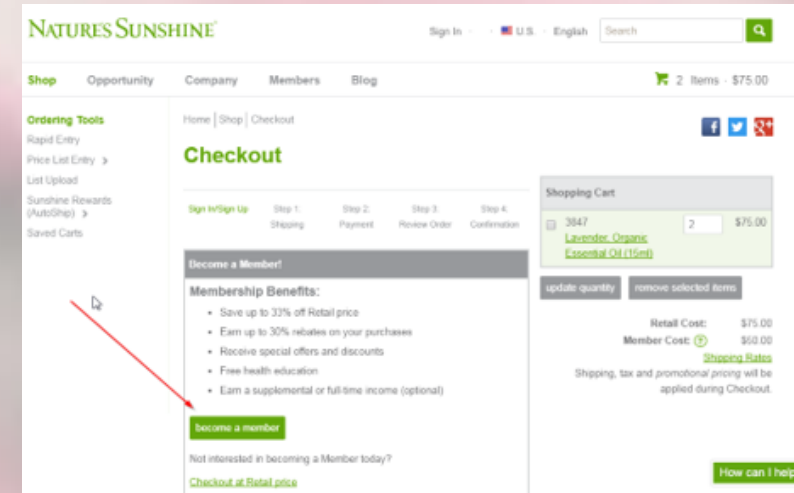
NATURES SUNSHINE

Sign In U.S. English Search

Shop Opportunity Company Members Blog

2 Items · $75.00

Ordering Tools
Rapid Entry
Price List Entry >
List Upload
Sunshine Rewards (AutoShip) >
Saved Carts

Home | Shop | Checkout

Checkout

Sign In/Sign Up
Step 1: Shipping
Step 2: Payment
Step 3: Review Order
Step 4: Confirmation

Become a Member!

Membership Benefits:

- Save up to 33% off Retail price
- Earn up to 30% rebates on your purchases
- Receive special offers and discounts
- Free health education
- Earn a supplemental or full-time income (optional)

become a member

Not interested in becoming a Member today?

Checkout at Retail price

Shopping Cart

| 3847 Lavender, Organic Essential Oil (15ml) | 2 | $75.00 |
|---|---|---|

update quantity remove selected items

Retail Cost: $75.00
Member Cost: $60.00
Shipping Rates
Shipping, tax and promotional pricing will be applied during Checkout.

How can I help